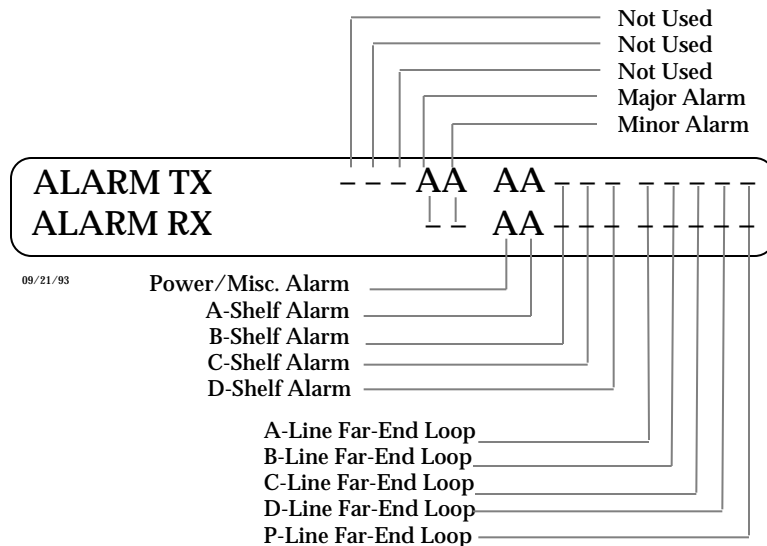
Not Used
Not Used
Not Used
Major Alarm
Minor Alarm

ALARM TX - - - AA AA - - - - - - - - -
ALARM RX - - AA - - - - - - - - -

09/21/93

Power/Misc. Alarm
A-Shelf Alarm
B-Shelf Alarm
C-Shelf Alarm
D-Shelf Alarm

A-Line Far-End Loop
B-Line Far-End Loop
C-Line Far-End Loop
D-Line Far-End Loop
P-Line Far-End Loop